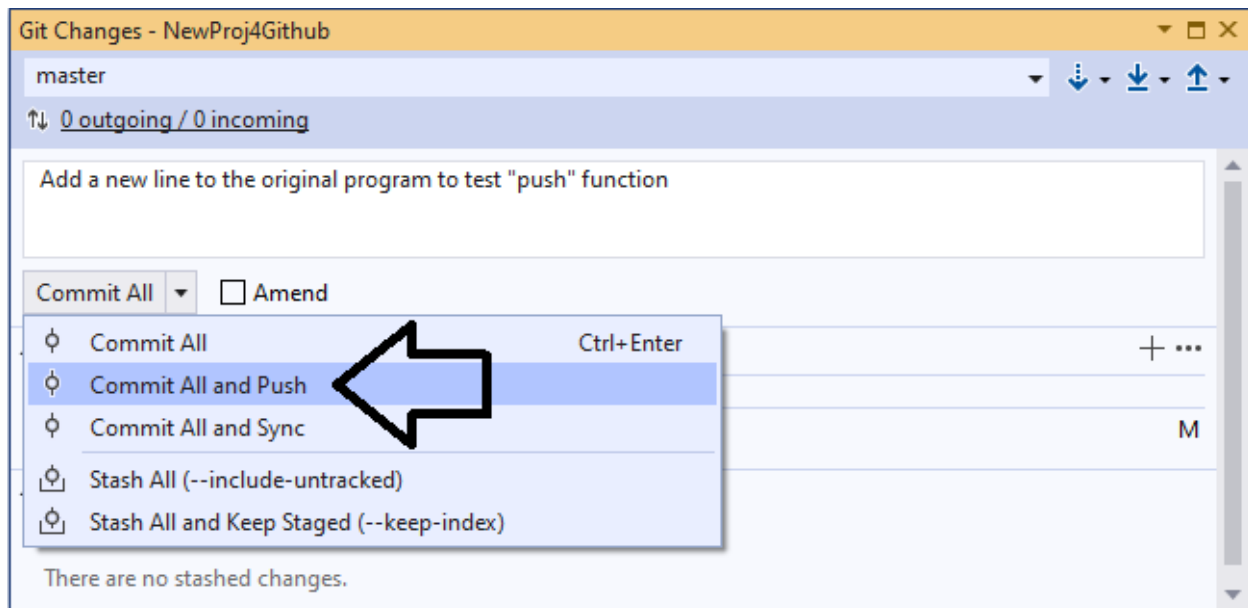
Git Changes - NewProj4Github

master

0 outgoing / 0 incoming

Add a new line to the original program to test "push" function

Commit All

Amend

Commit All Ctrl+Enter

Commit All and Push

Commit All and Sync

Stash All (--include-untracked)

Stash All and Keep Staged (--keep-index)

M

There are no stashed changes.